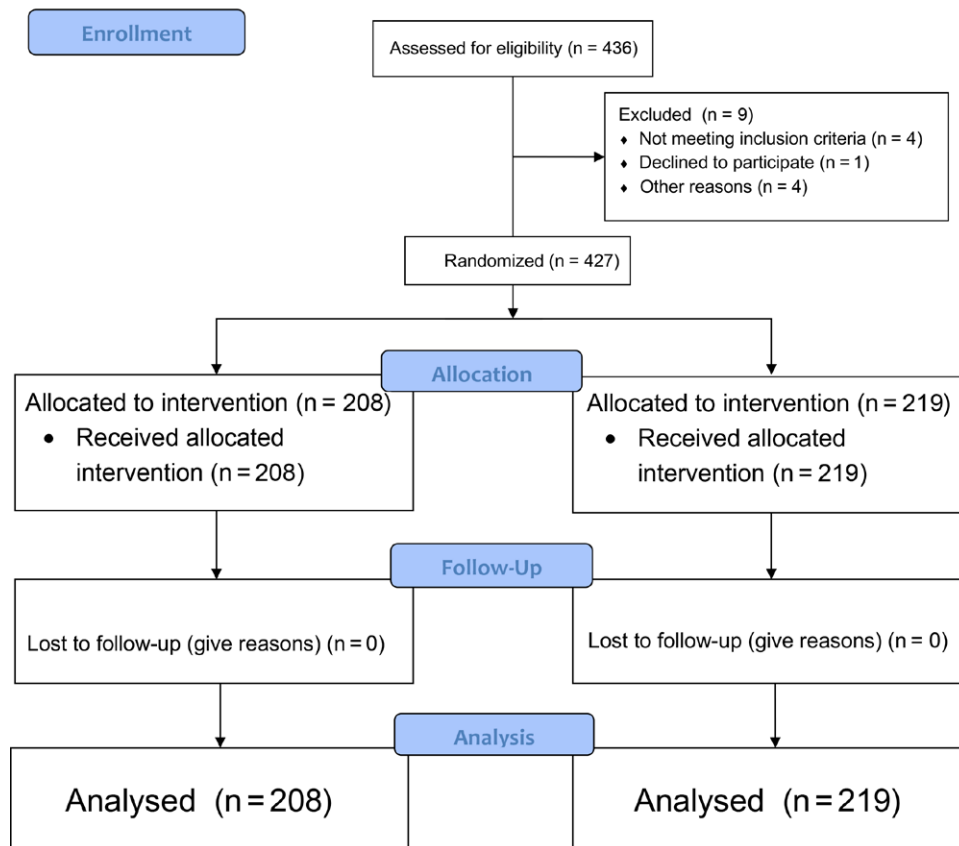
Enrollment

Assessed for eligibility (n = 436)

Excluded (n = 9)
- Not meeting inclusion criteria (n = 4)
- Declined to participate (n = 1)
- Other reasons (n = 4)

Randomized (n = 427)

Allocation

Allocated to intervention (n = 208)
- Received allocated intervention (n = 208)

Allocated to intervention (n = 219)
- Received allocated intervention (n = 219)

Follow-Up

Lost to follow-up (give reasons) (n = 0)

Lost to follow-up (give reasons) (n = 0)

Analysis

Analysed (n = 208)

Analysed (n = 219)